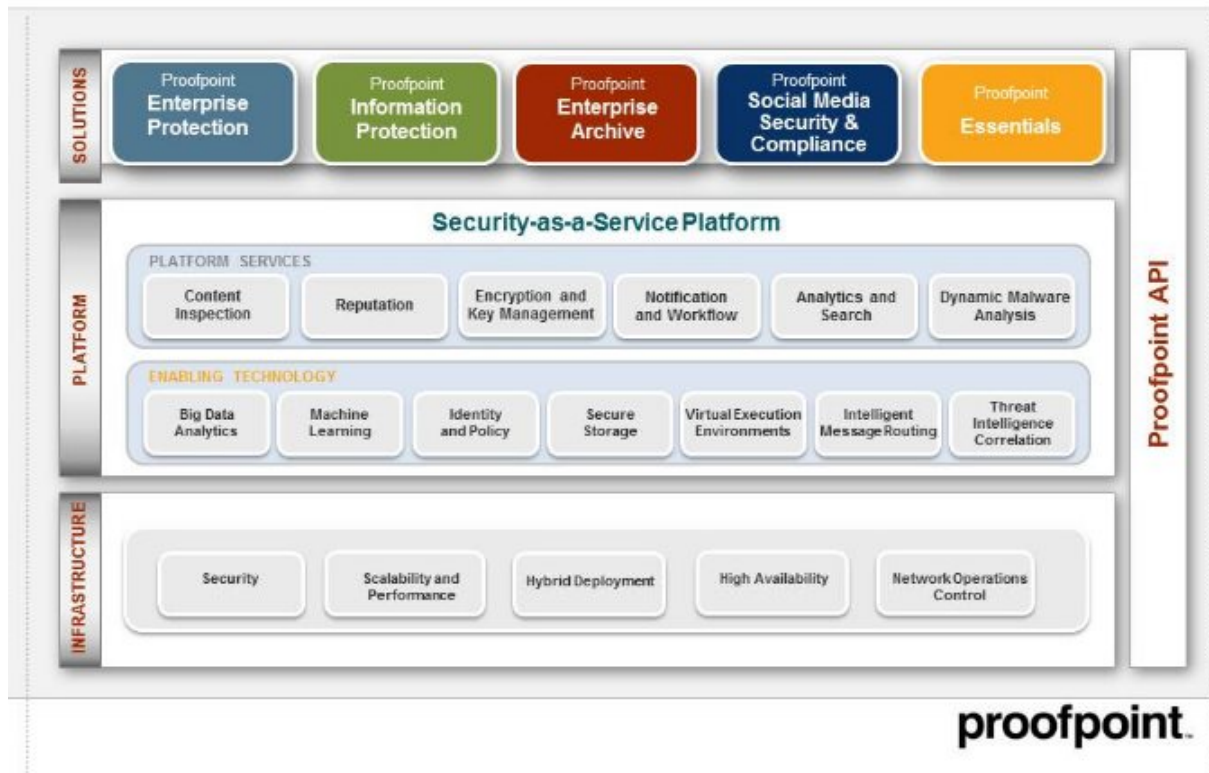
SOLUTIONS

Proofpoint Enterprise Protection

Proofpoint Information Protection

Proofpoint Enterprise Archive

Proofpoint Social Media Security & Compliance

Proofpoint Essentials

PLATFORM

Security-as-a-Service Platform

PLATFORM SERVICES

Content Inspection

Reputation

Encryption and Key Management

Notification and Workflow

Analytics and Search

Dynamic Malware Analysis

ENABLING TECHNOLOGY

Big Data Analytics

Machine Learning

Identity and Policy

Secure Storage

Virtual Execution Environments

Intelligent Message Routing

Threat Intelligence Correlation

INFRASTRUCTURE

Security

Scalability and Performance

Hybrid Deployment

High Availability

Network Operations Control

Proofpoint API

proofpoint.